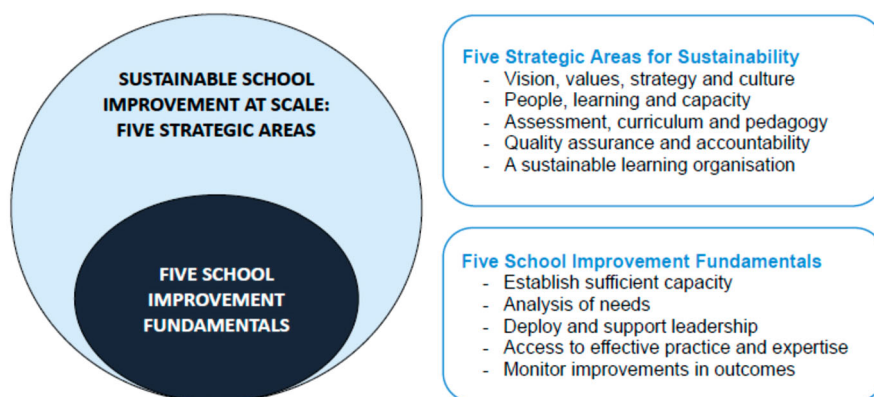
SUSTAINABLE SCHOOL IMPROVEMENT AT SCALE: FIVE STRATEGIC AREAS

FIVE SCHOOL IMPROVEMENT FUNDAMENTALS

Five Strategic Areas for Sustainability
- Vision, values, strategy and culture
- People, learning and capacity
- Assessment, curriculum and pedagogy
- Quality assurance and accountability
- A sustainable learning organisation

Five School Improvement Fundamentals
- Establish sufficient capacity
- Analysis of needs
- Deploy and support leadership
- Access to effective practice and expertise
- Monitor improvements in outcomes